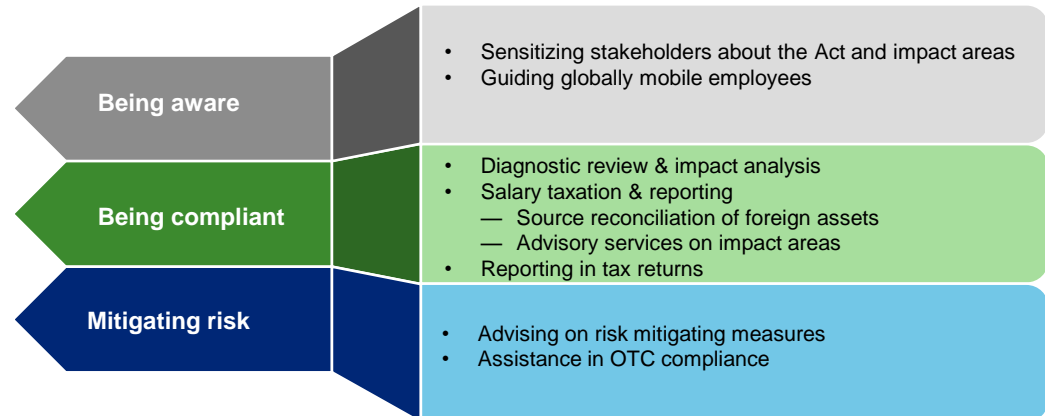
Being aware

- Sensitizing stakeholders about the Act and impact areas
- Guiding globally mobile employees

Being compliant

- Diagnostic review & impact analysis
- Salary taxation & reporting
  — Source reconciliation of foreign assets
  — Advisory services on impact areas
- Reporting in tax returns

Mitigating risk

- Advising on risk mitigating measures
- Assistance in OTC compliance